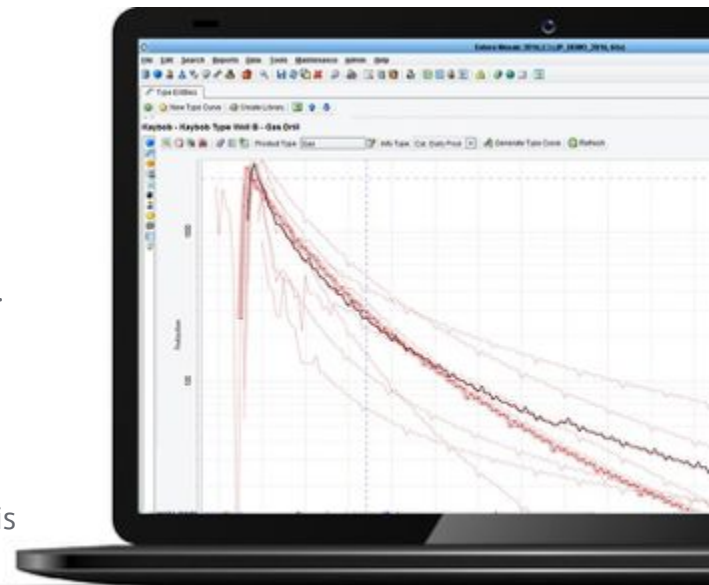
File Edit Search Reports Data Tools Maintenance Admin Help

Type Entities

New Type Curve Create Library

Kaybob - Kaybob Type Well B - Gas Drill

Product Type Gas Adj Type Cal. Daily Prod Generate Type Curve Refresh

1000

Production

100